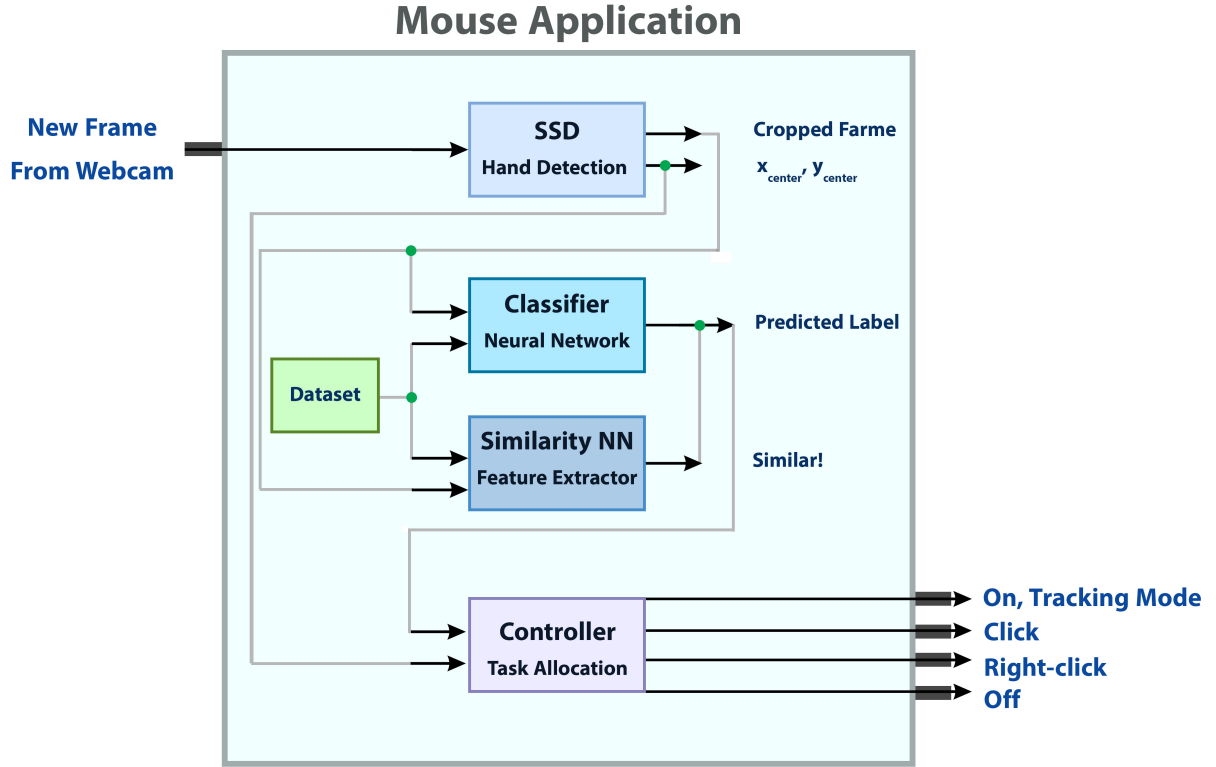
Mouse Application

New Frame
From Webcam

SSD
Hand Detection

Cropped Farme
$x_{center}$, $y_{center}$

Classifier
Neural Network

Predicted Label

Dataset

Similarity NN
Feature Extractor

Similar!

Controller
Task Allocation

On, Tracking Mode
Click
Right-click
Off